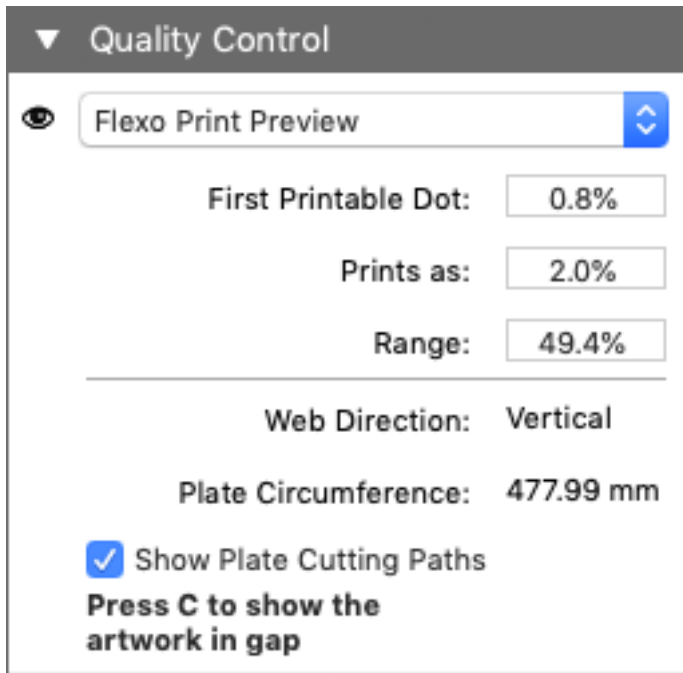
Quality Control

Flexo Print Preview

First Printable Dot: 0.8%

Prints as: 2.0%

Range: 49.4%

Web Direction: Vertical

Plate Circumference: 477.99 mm

Show Plate Cutting Paths

**Press C to show the artwork in gap**